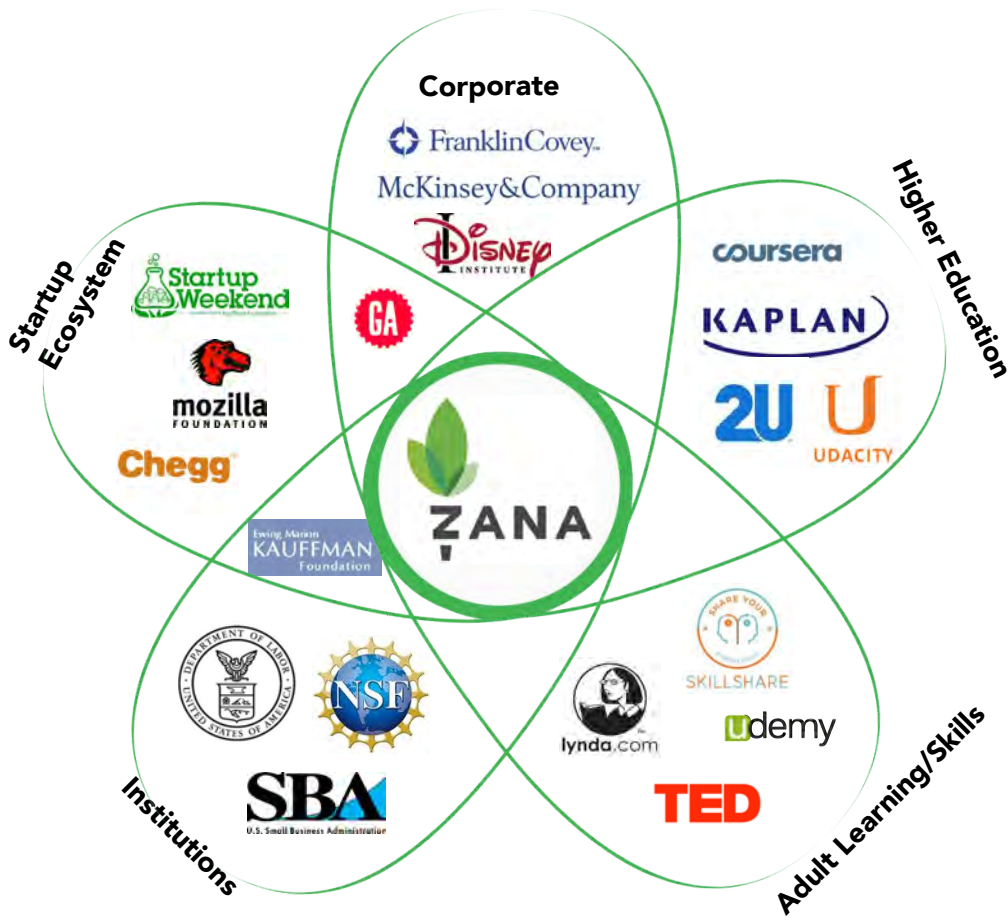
Corporate

FranklinCovey

McKinsey&Company

Disney Institute

Higher Education

coursera

KAPLAN

2U

UDACITY

Startup Ecosystem

Startup Weekend

GA

mozilla FOUNDATION

Chegg

ZANA

Ewing Marion KAUFFMAN Foundation

DEPARTMENT OF LABOR UNITED STATES OF AMERICA

NSF

SBA U.S. Small Business Administration

Institutions

SHARE YOUR SKILLSHARE

lynda.com

udemy

TED

Adult Learning/Skills